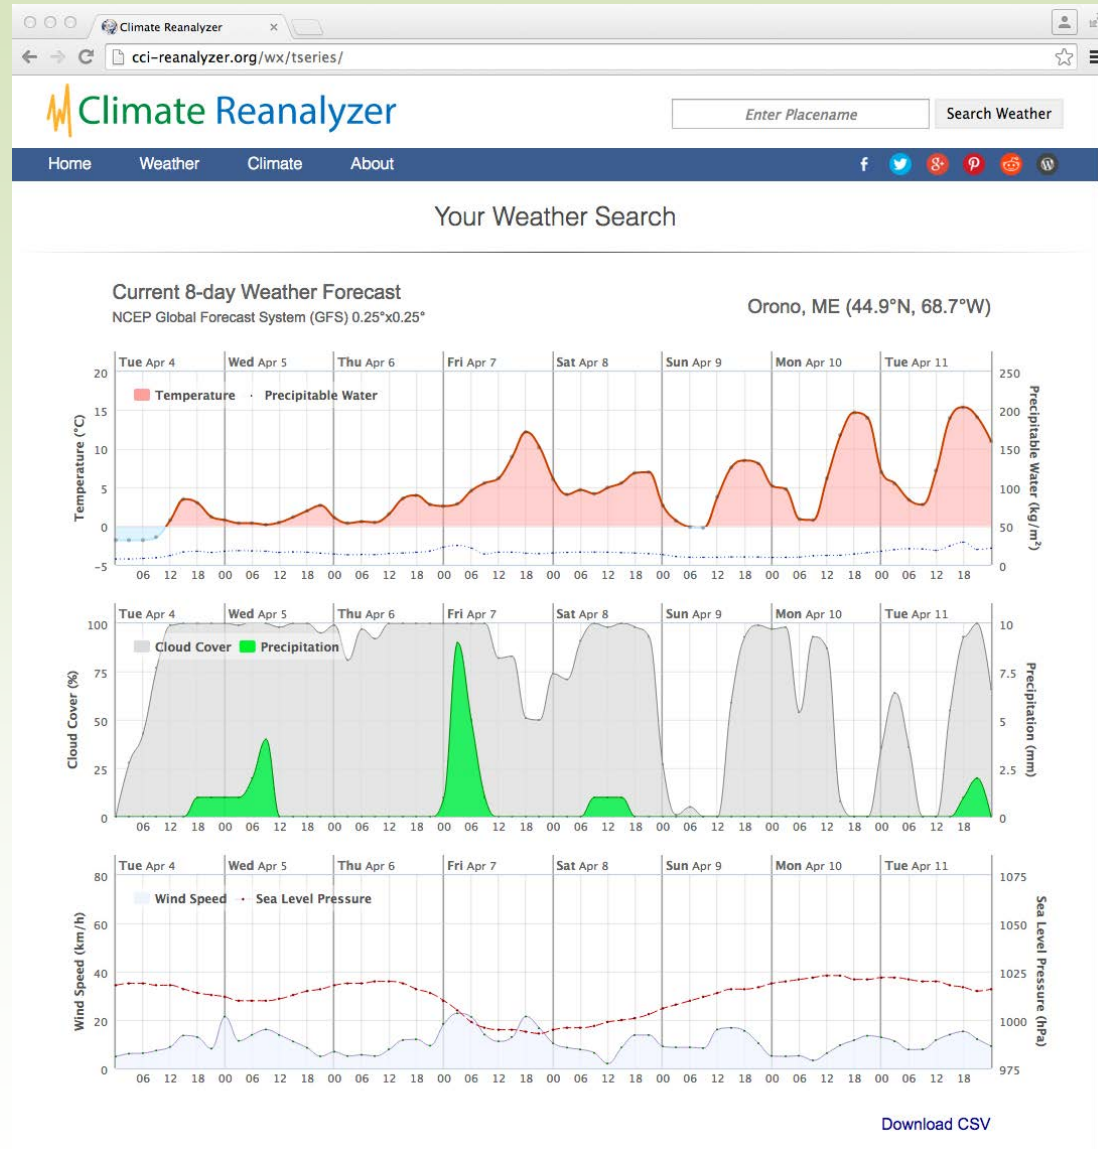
Climate Reanalyzer ×

cci-reanalyzer.org/wx/tseries/

Climate Reanalyzer

Enter Placename

Search Weather

Home Weather Climate About

Your Weather Search

Current 8-day Weather Forecast

NCEP Global Forecast System (GFS) 0.25°x0.25°

Orono, ME (44.9°N, 68.7°W)

Tue Apr 4 Wed Apr 5 Thu Apr 6 Fri Apr 7 Sat Apr 8 Sun Apr 9 Mon Apr 10 Tue Apr 11

Temperature · Precipitable Water

Temperature (°C)

20 15 10 5 0 -5

Precipitable Water (kg/m²)

250 200 150 100 50 0

06 12 18 00 06 12 18 00 06 12 18 00 06 12 18 00 06 12 18 00 06 12 18 00 06 12 18 00 06 12 18

Tue Apr 4 Wed Apr 5 Thu Apr 6 Fri Apr 7 Sat Apr 8 Sun Apr 9 Mon Apr 10 Tue Apr 11

Cloud Cover Precipitation

Cloud Cover (%)

100 75 50 25 0

Precipitation (mm)

10 7.5 5 2.5 0

06 12 18 00 06 12 18 00 06 12 18 00 06 12 18 00 06 12 18 00 06 12 18 00 06 12 18 00 06 12 18

Tue Apr 4 Wed Apr 5 Thu Apr 6 Fri Apr 7 Sat Apr 8 Sun Apr 9 Mon Apr 10 Tue Apr 11

Wind Speed · Sea Level Pressure

Wind Speed (km/h)

80 60 40 20 0

Sea Level Pressure (hPa)

1075 1050 1025 1000 975

06 12 18 00 06 12 18 00 06 12 18 00 06 12 18 00 06 12 18 00 06 12 18 00 06 12 18 00 06 12 18

Download CSV